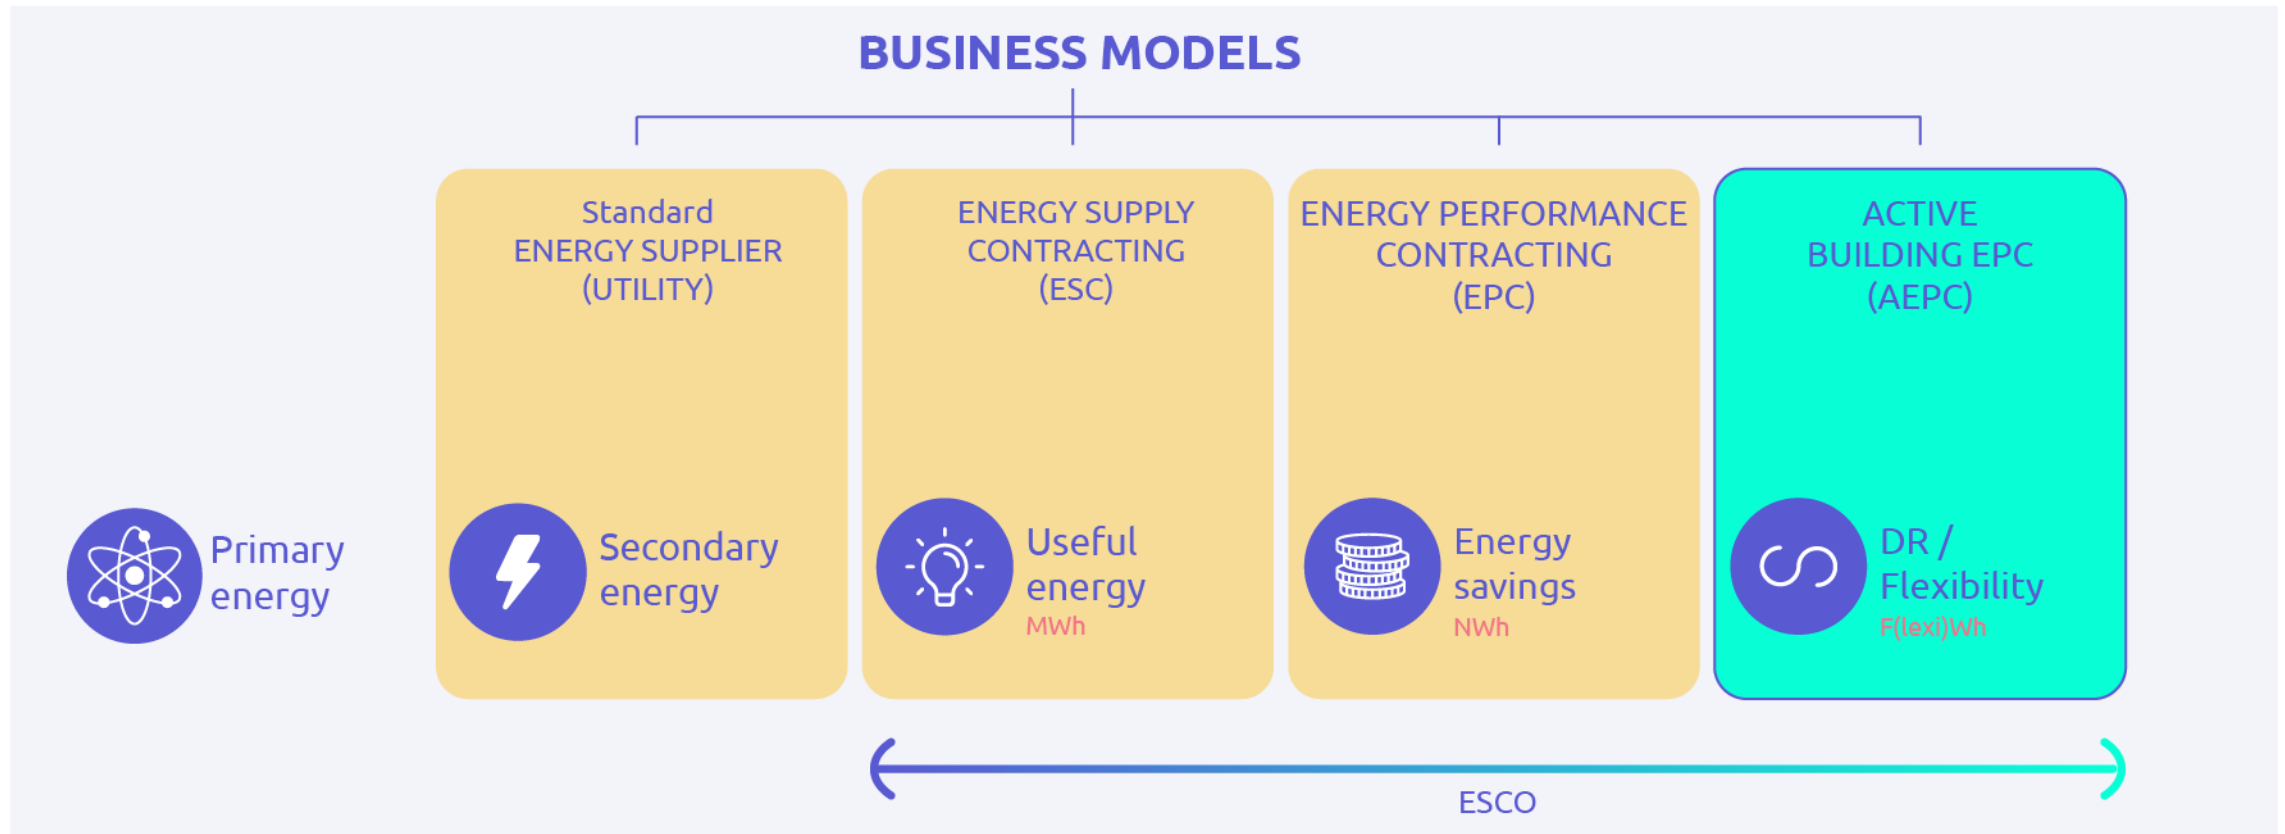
BUSINESS MODELS

Standard ENERGY SUPPLIER (UTILITY)

ENERGY SUPPLY CONTRACTING (ESC)

ENERGY PERFORMANCE CONTRACTING (EPC)

ACTIVE BUILDING EPC (AEPC)

Primary energy

Secondary energy

Useful energy
MWh

Energy savings
NWh

DR / Flexibility
F(lexi)Wh

ESCO